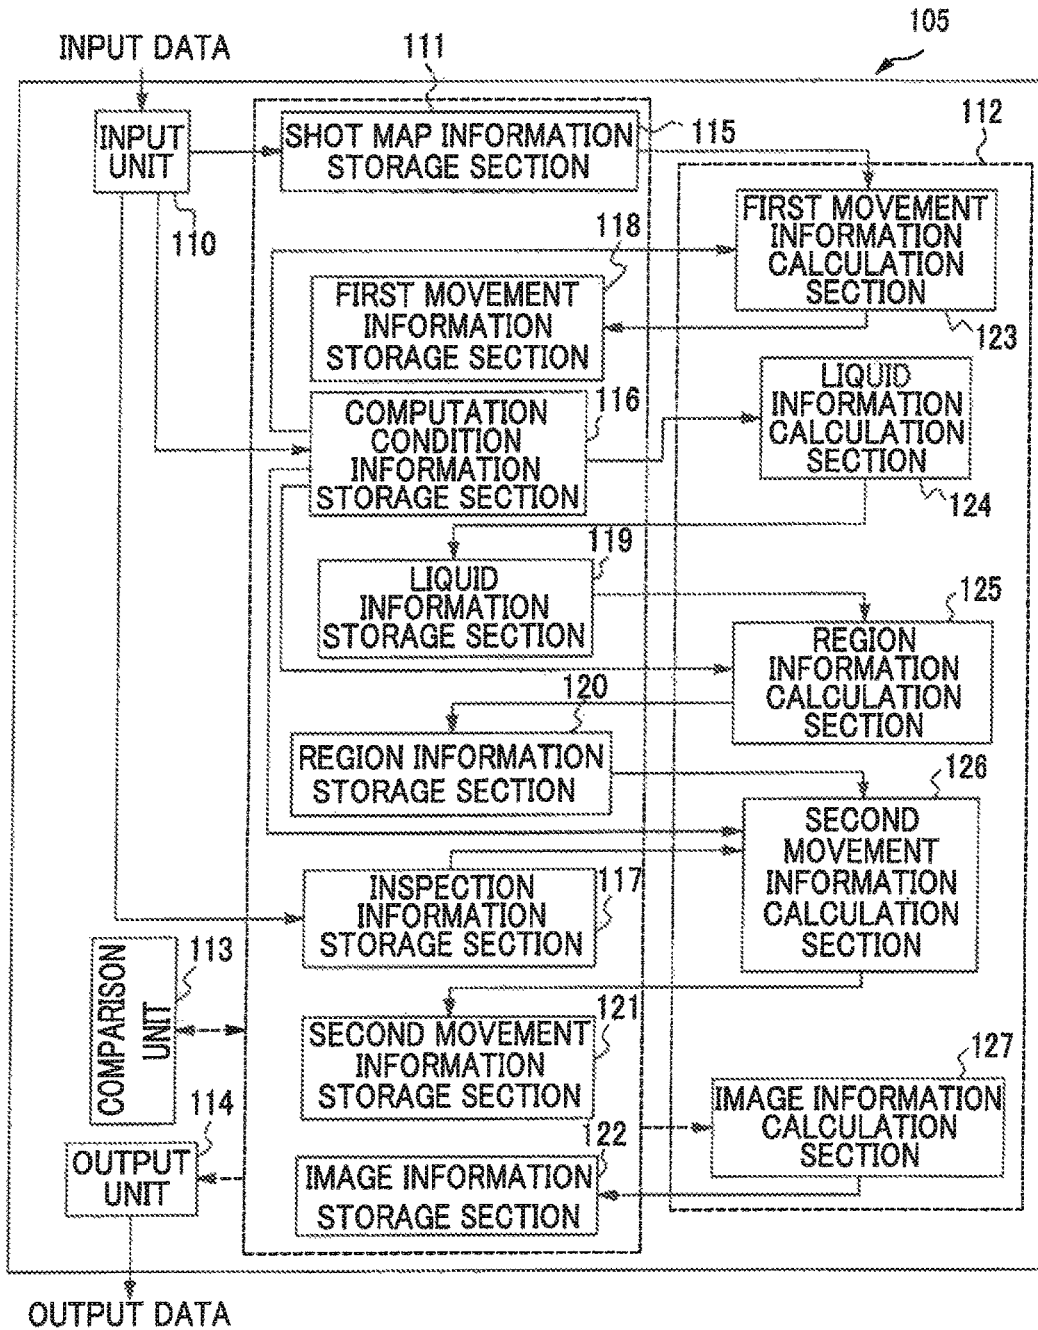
105

INPUT DATA

111

INPUT UNIT

SHOT MAP INFORMATION STORAGE SECTION

115

112

110

118

FIRST MOVEMENT INFORMATION CALCULATION SECTION

FIRST MOVEMENT INFORMATION STORAGE SECTION

123

COMPUTATION CONDITION INFORMATION STORAGE SECTION

116

LIQUID INFORMATION CALCULATION SECTION

124

119

LIQUID INFORMATION STORAGE SECTION

125

REGION INFORMATION CALCULATION SECTION

120

REGION INFORMATION STORAGE SECTION

126

SECOND MOVEMENT INFORMATION CALCULATION SECTION

INSPECTION INFORMATION STORAGE SECTION

117

113

COMPARISON UNIT

SECOND MOVEMENT INFORMATION STORAGE SECTION

121

127

114

IMAGE INFORMATION CALCULATION SECTION

122

OUTPUT UNIT

IMAGE INFORMATION STORAGE SECTION

OUTPUT DATA